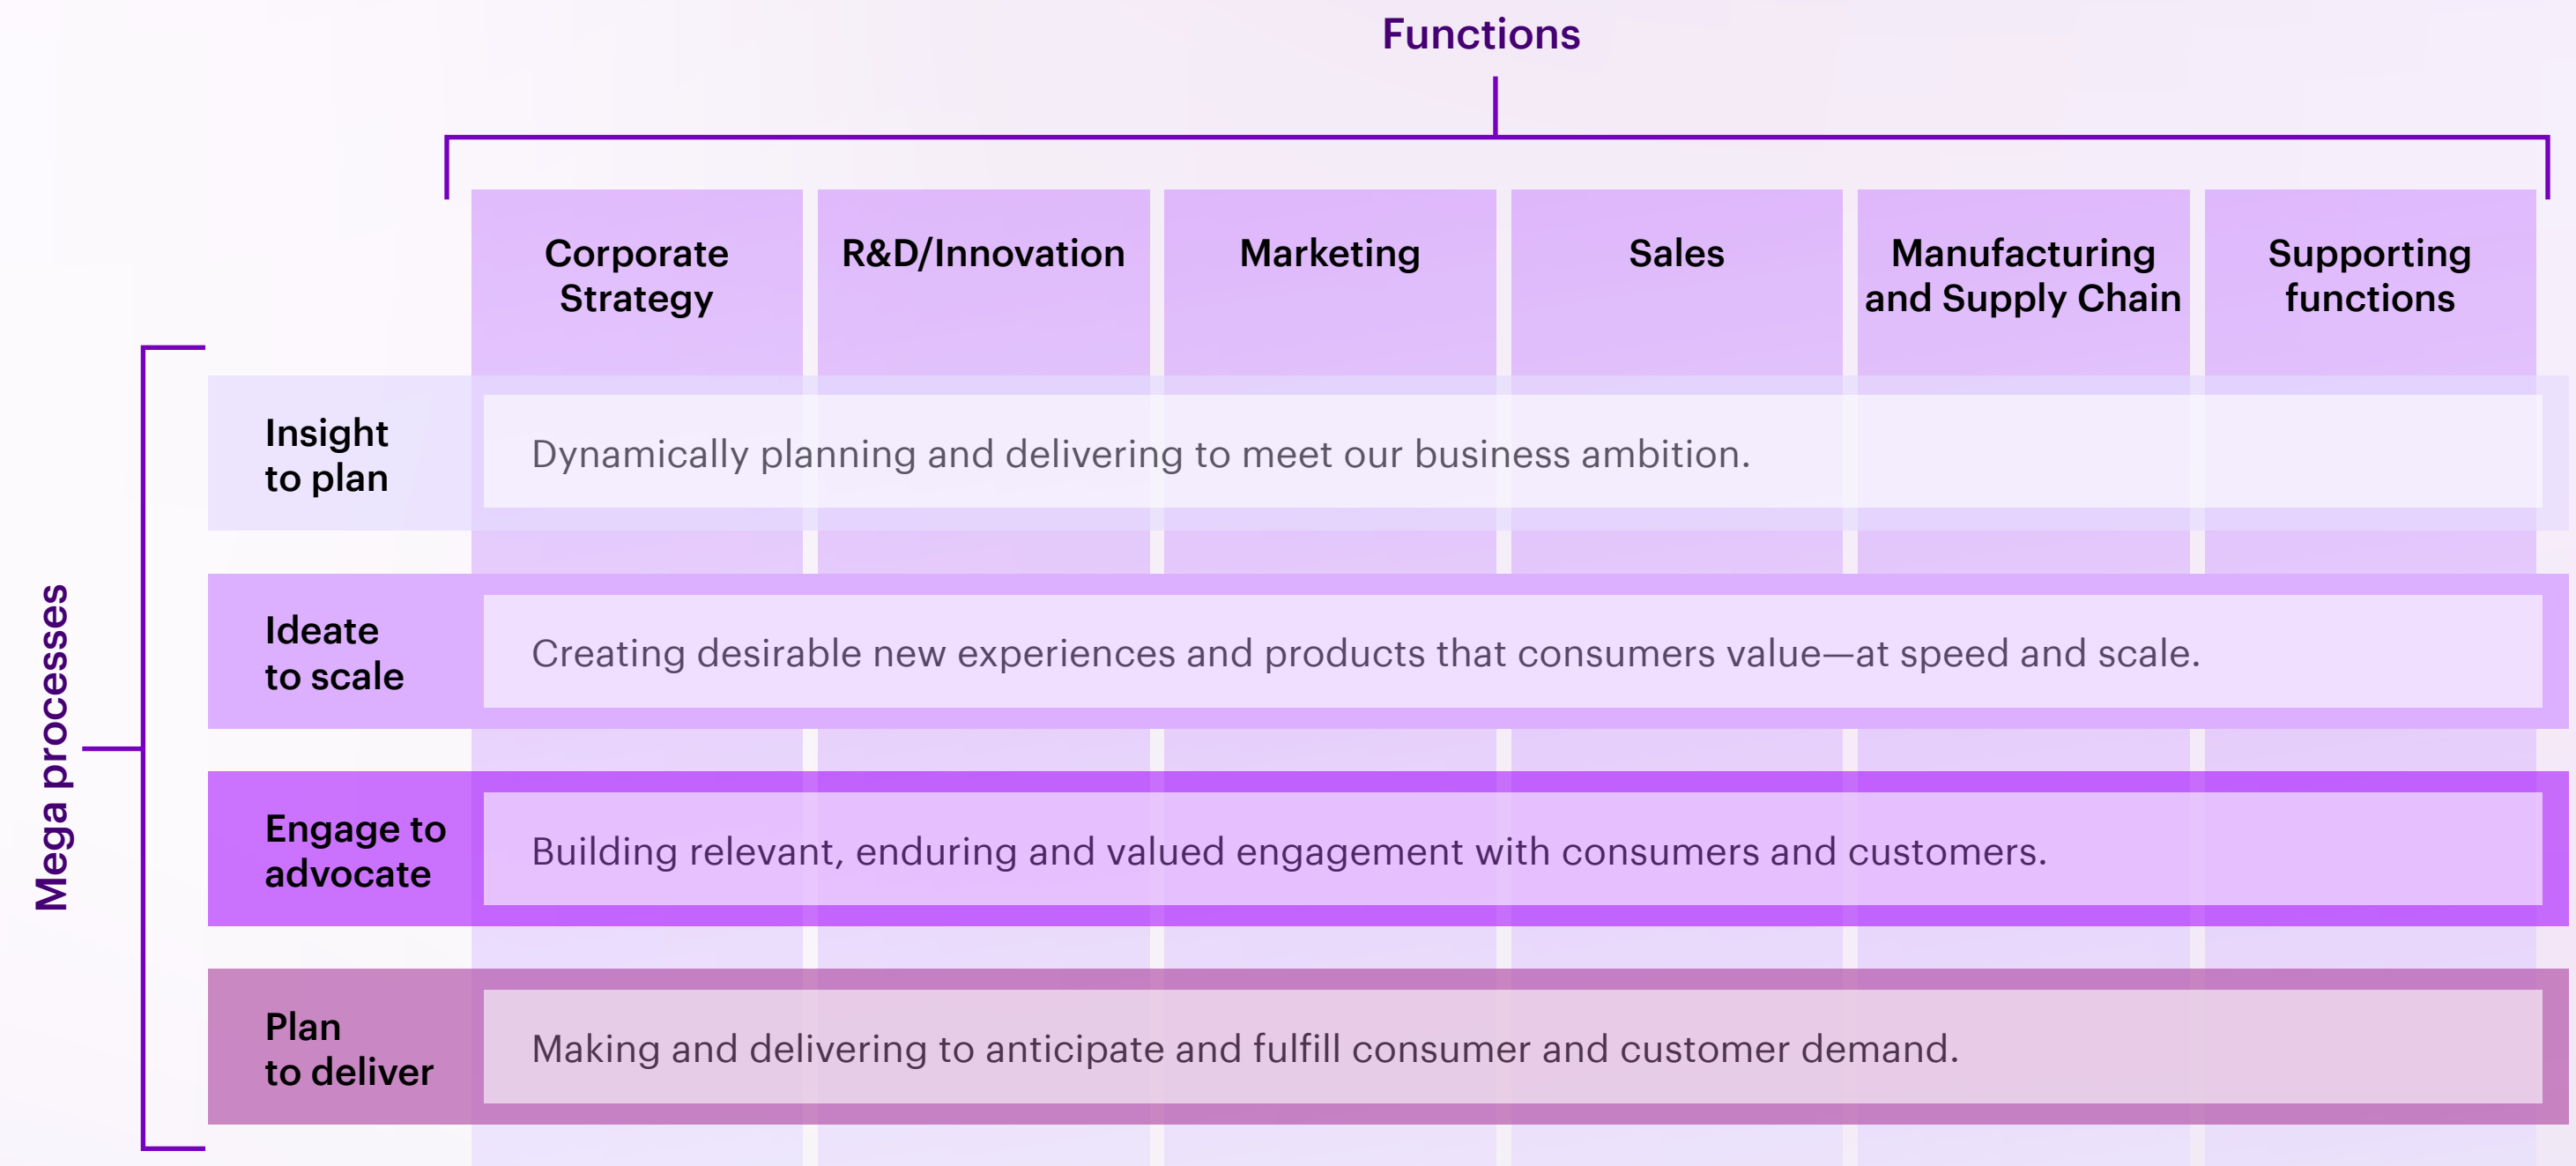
Functions

Corporate Strategy

R&D/Innovation

Marketing

Sales

Manufacturing and Supply Chain

Supporting functions

Mega processes

Insight to plan

Dynamically planning and delivering to meet our business ambition.

Ideate to scale

Creating desirable new experiences and products that consumers value—at speed and scale.

Engage to advocate

Building relevant, enduring and valued engagement with consumers and customers.

Plan to deliver

Making and delivering to anticipate and fulfill consumer and customer demand.